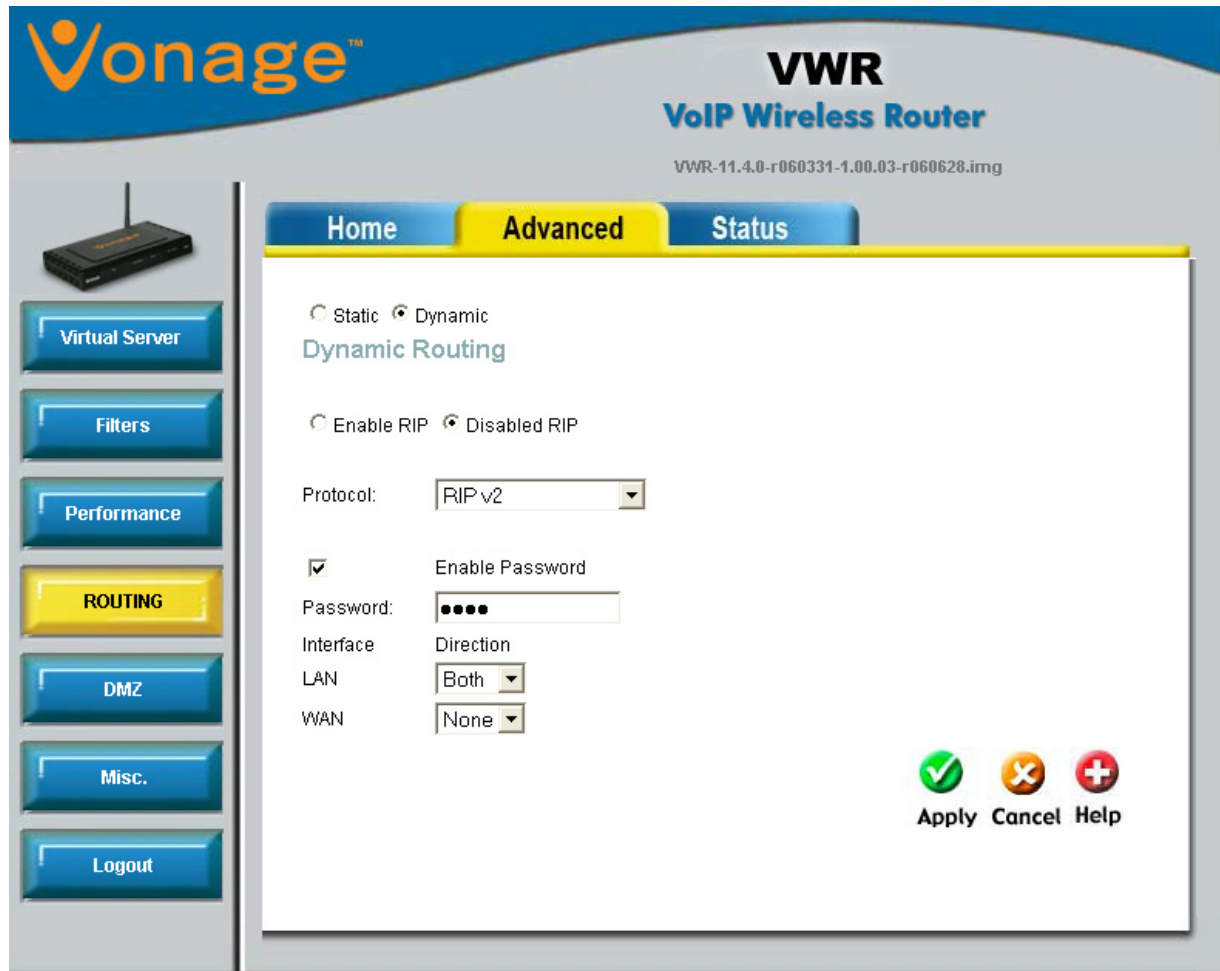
Vonage™

VWR
VoIP Wireless Router

VWR-11.4.0-r060331-1.00.03-r060628.img

Home Advanced Status

Virtual Server
Filters
Performance
ROUTING
DMZ
Misc.
Logout

Static Dynamic
Dynamic Routing

Enable RIP Disabled RIP

Protocol: RIP v2

Enable Password
Password: ●●●●
Interface Direction
LAN Both
WAN None

Apply Cancel Help